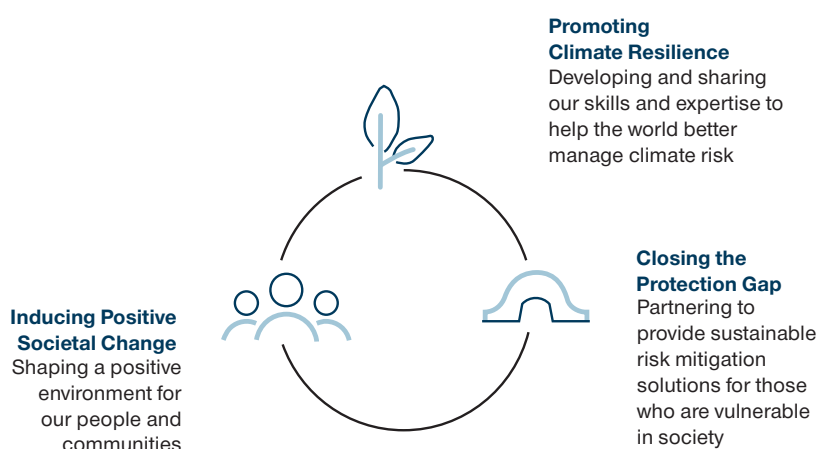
**Promoting Climate Resilience**
Developing and sharing our skills and expertise to help the world better manage climate risk

**Closing the Protection Gap**
Partnering to provide sustainable risk mitigation solutions for those who are vulnerable in society

**Inducing Positive Societal Change**
Shaping a positive environment for our people and communities